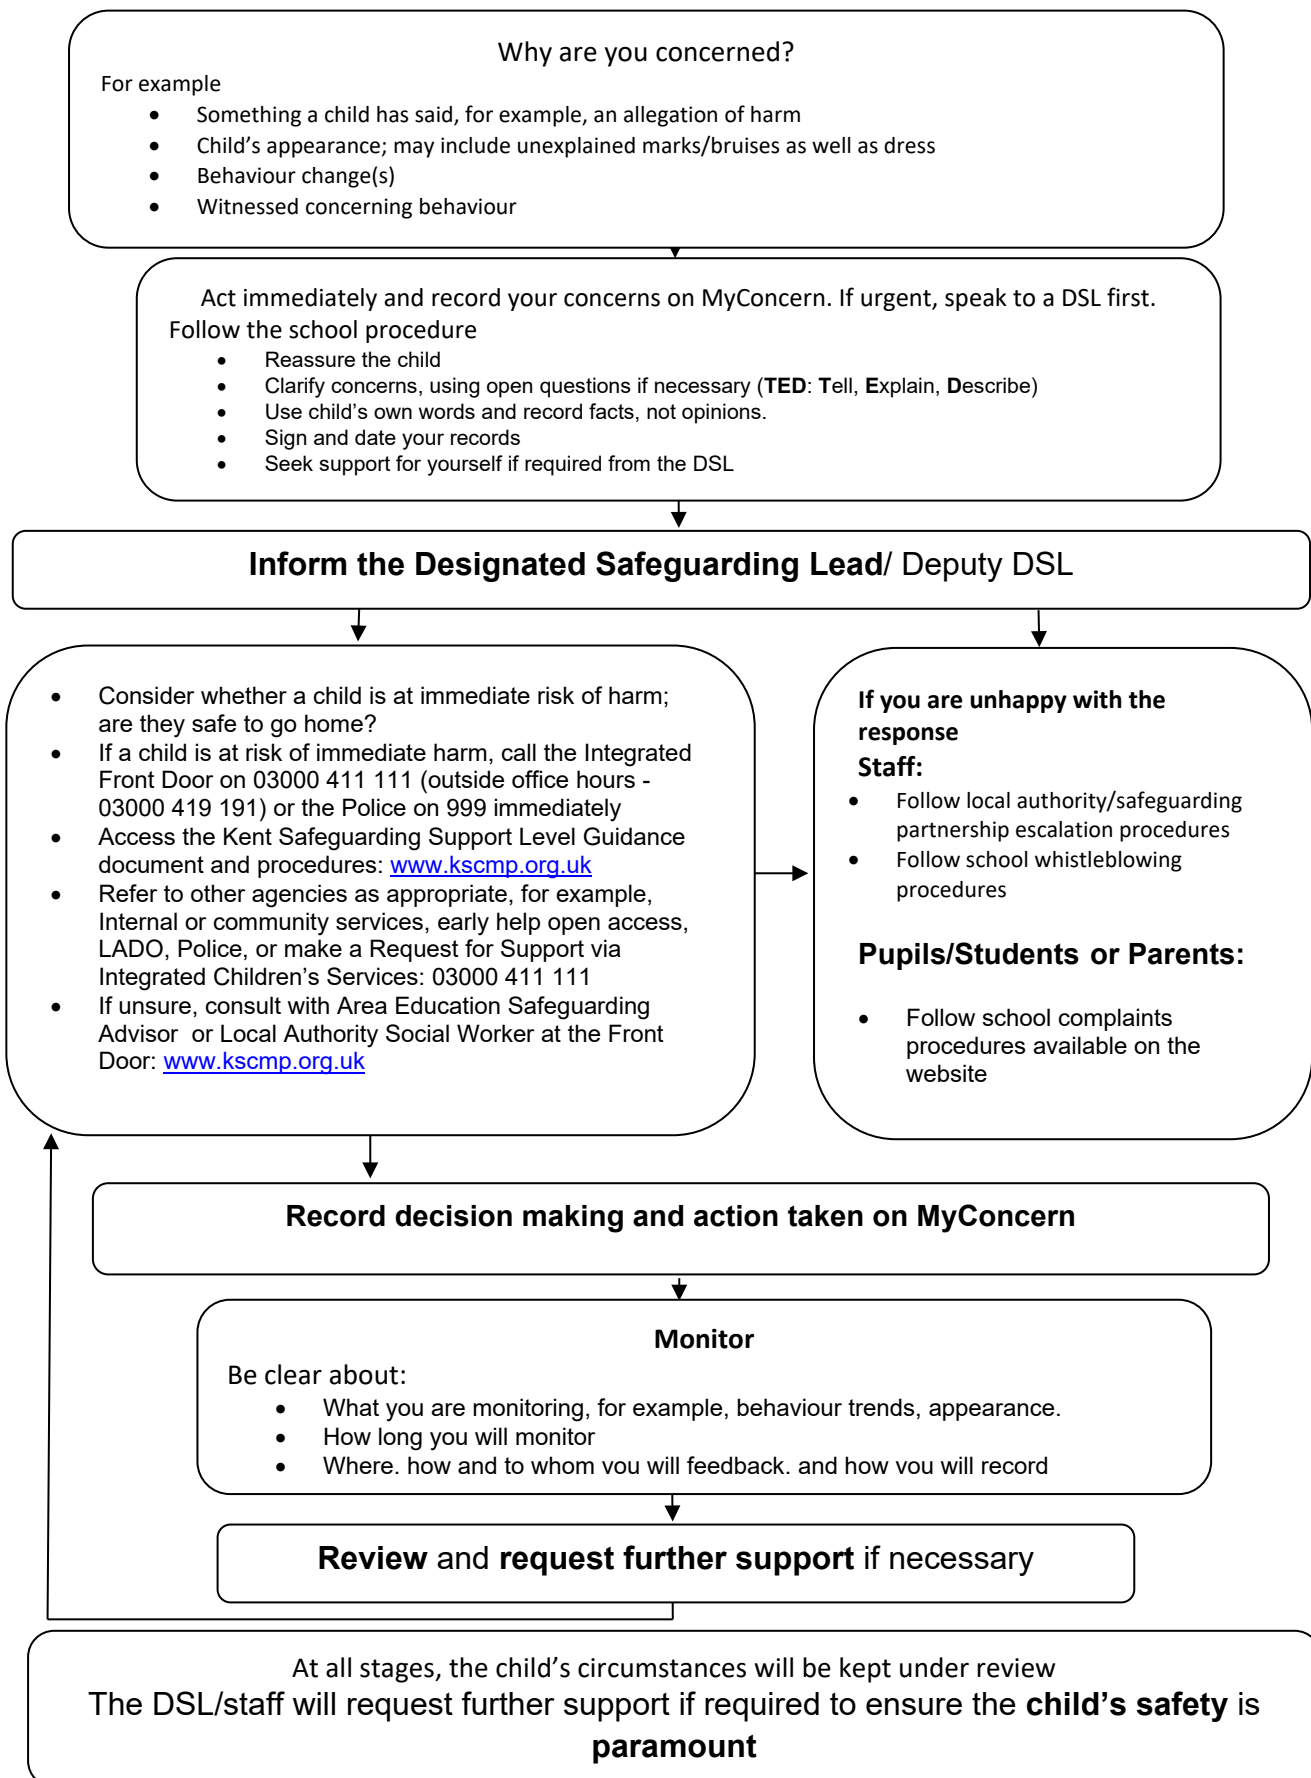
Why are you concerned?

For example

- Something a child has said, for example, an allegation of harm
- Child's appearance; may include unexplained marks/bruises as well as dress
- Behaviour change(s)
- Witnessed concerning behaviour

Act immediately and record your concerns on MyConcern. If urgent, speak to a DSL first.

Follow the school procedure

- Reassure the child
- Clarify concerns, using open questions if necessary (**TED**: **T**ell, **E**xplain, **D**escribe)
- Use child's own words and record facts, not opinions.
- Sign and date your records
- Seek support for yourself if required from the DSL

**Inform the Designated Safeguarding Lead**/ Deputy DSL

- Consider whether a child is at immediate risk of harm; are they safe to go home?
- If a child is at risk of immediate harm, call the Integrated Front Door on 03000 411 111 (outside office hours - 03000 419 191) or the Police on 999 immediately
- Access the Kent Safeguarding Support Level Guidance document and procedures: www.kscmp.org.uk
- Refer to other agencies as appropriate, for example, Internal or community services, early help open access, LADO, Police, or make a Request for Support via Integrated Children's Services: 03000 411 111
- If unsure, consult with Area Education Safeguarding Advisor or Local Authority Social Worker at the Front Door: www.kscmp.org.uk

**If you are unhappy with the response**

**Staff:**

- Follow local authority/safeguarding partnership escalation procedures
- Follow school whistleblowing procedures

**Pupils/Students or Parents:**

- Follow school complaints procedures available on the website

**Record decision making and action taken on MyConcern**

**Monitor**

Be clear about:

- What you are monitoring, for example, behaviour trends, appearance.
- How long you will monitor
- Where, how and to whom you will feedback, and how you will record

**Review** and **request further support** if necessary

At all stages, the child's circumstances will be kept under review

The DSL/staff will request further support if required to ensure the **child's safety** is **paramount**